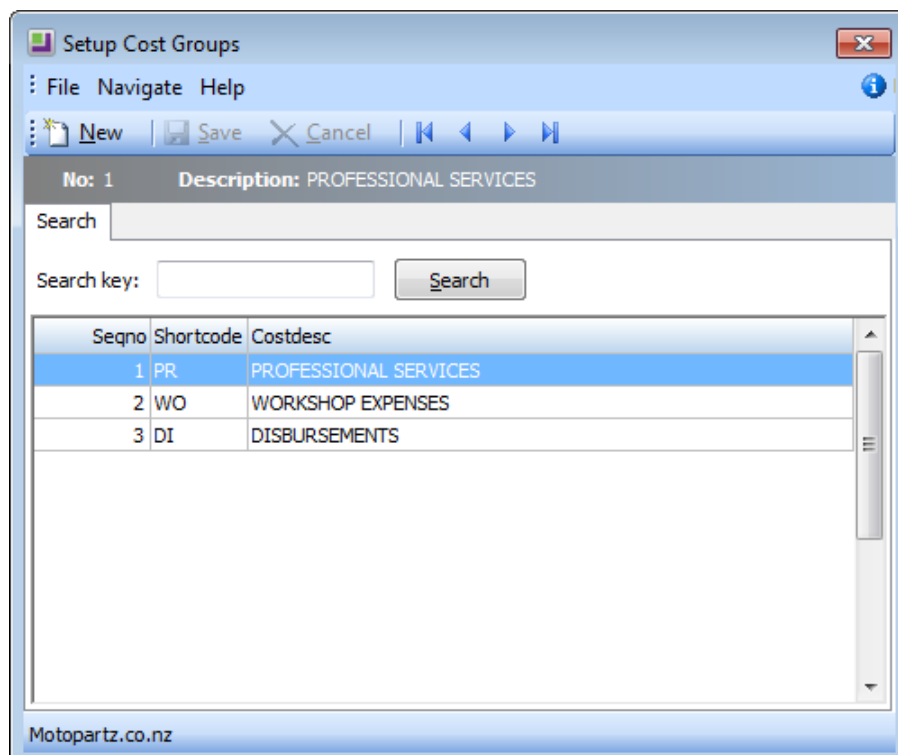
Setup Cost Groups

File Navigate Help

New Save Cancel

No: 1 Description: PROFESSIONAL SERVICES

Search

Search key: Search

| Seqno | Shortcode | Costdesc |
|---|---|---|
| 1 | PR | PROFESSIONAL SERVICES |
| 2 | WO | WORKSHOP EXPENSES |
| 3 | DI | DISBURSEMENTS |

Motopartz.co.nz